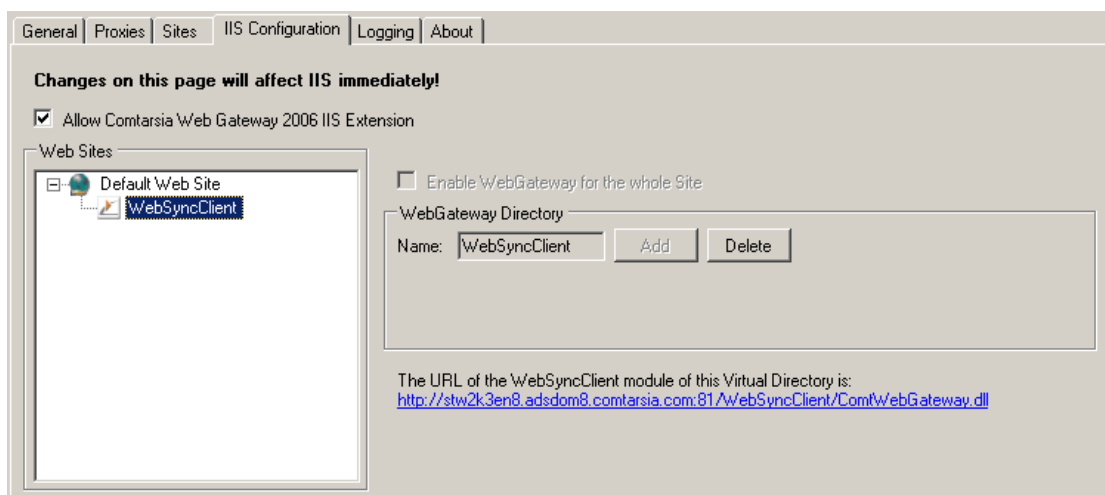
General | Proxies | Sites | IIS Configuration | Logging | About

Changes on this page will affect IIS immediately!

Allow Comtarsia Web Gateway 2006 IIS Extension

Web Sites

Default Web Site

WebSyncClient

Enable WebGateway for the whole Site

WebGateway Directory

Name: WebSyncClient Add Delete

The URL of the WebSyncClient module of this Virtual Directory is:
http://stw2k3en8.adsdom8.comtarsia.com:81/WebSyncClient/ComtWebGateway.dll